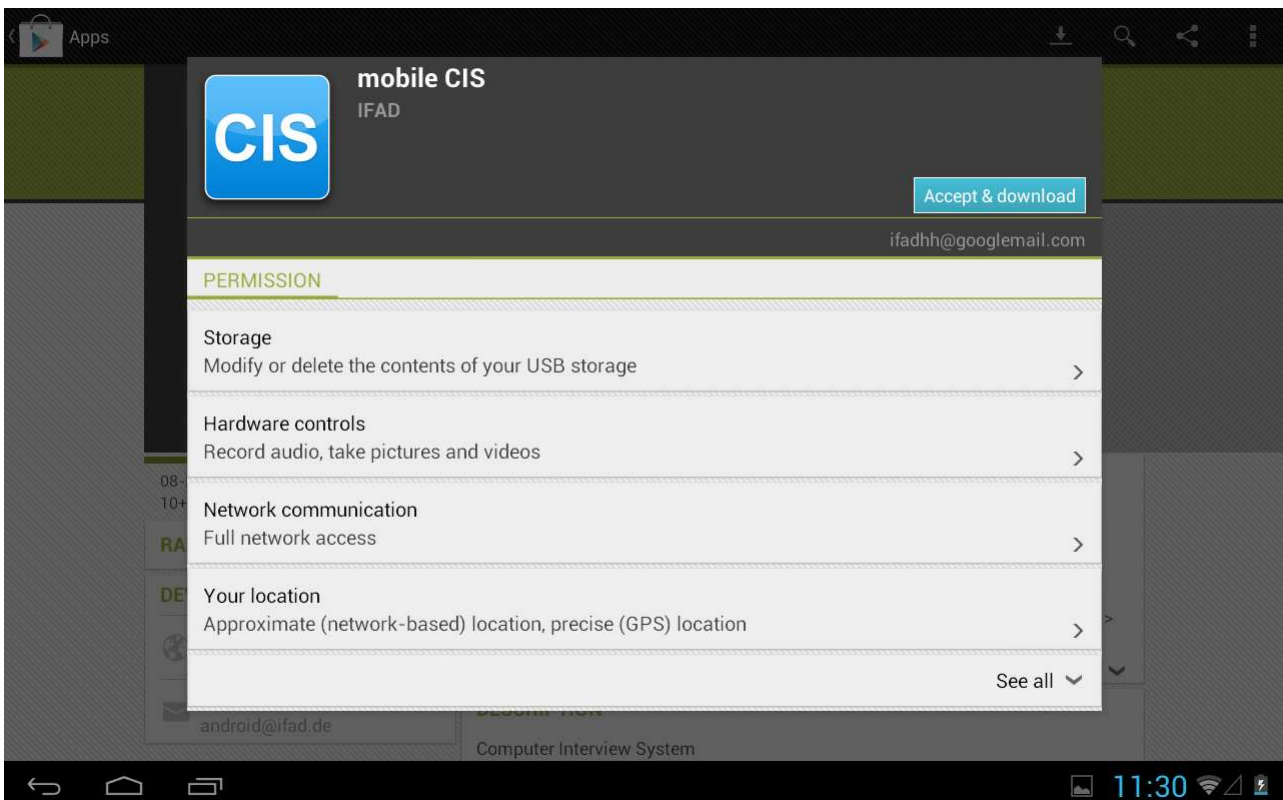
Apps

mobile CIS
IFAD

CIS

Accept & download

ifadhh@googlemail.com

PERMISSION

Storage
Modify or delete the contents of your USB storage

Hardware controls
Record audio, take pictures and videos

Network communication
Full network access

Your location
Approximate (network-based) location, precise (GPS) location

See all

08-
10+
RA
DE

android@ifad.de

Computer Interview System

11:30